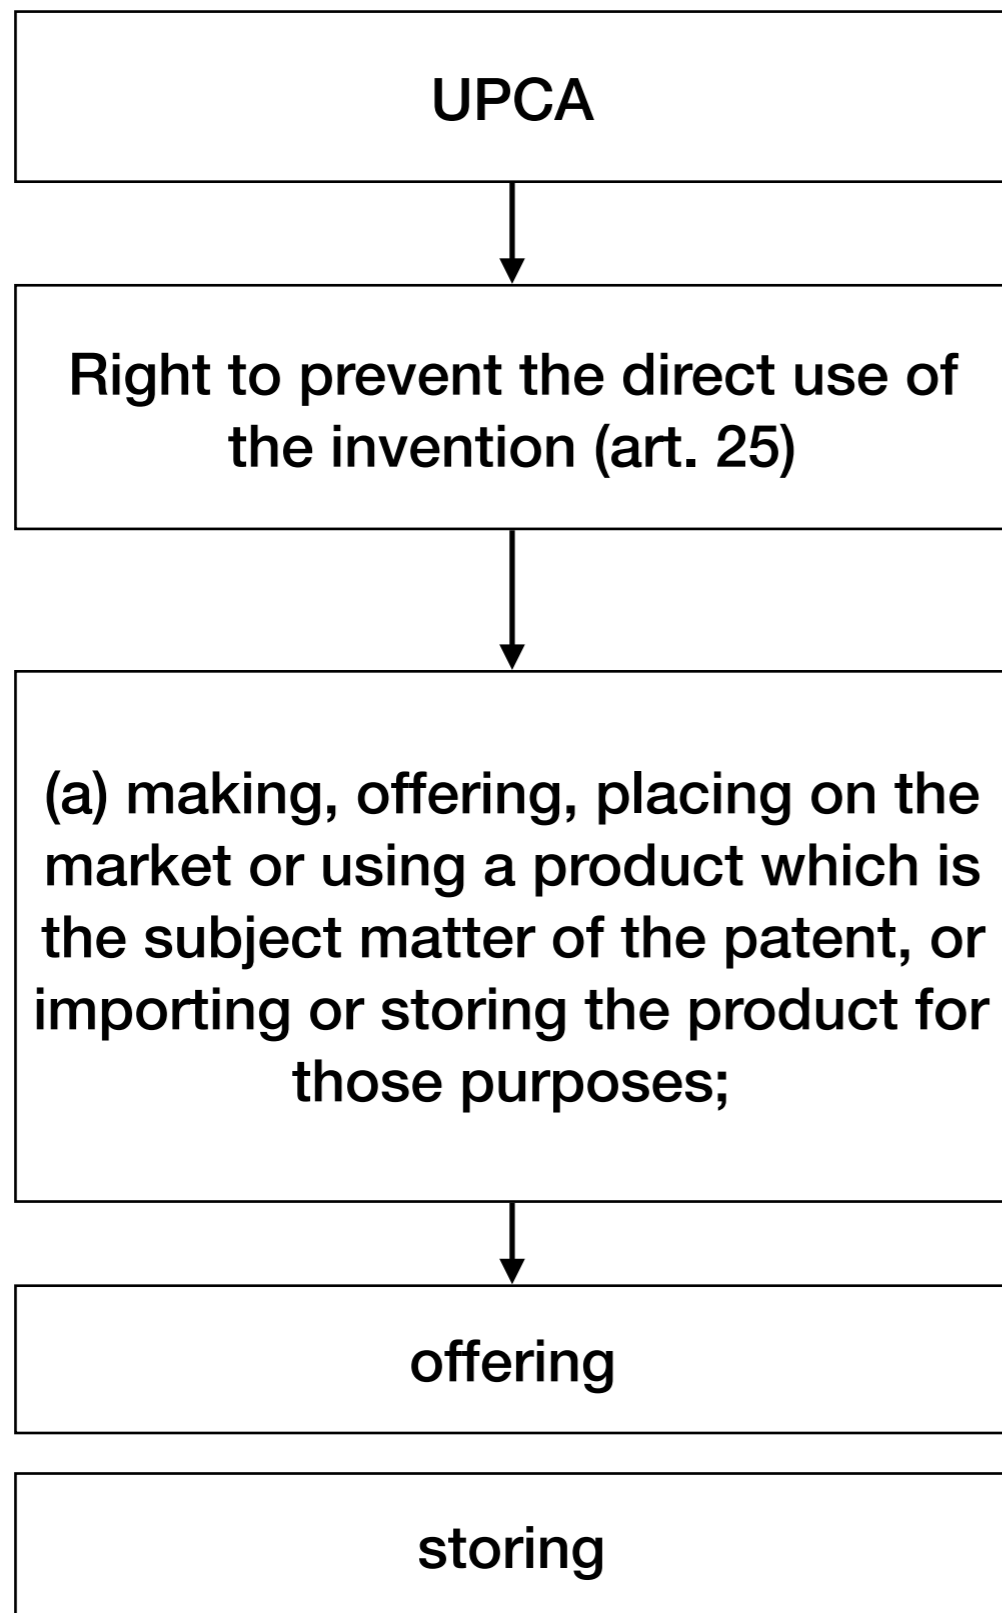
UPCA

Right to prevent the direct use of the invention (art. 25)

(a) making, offering, placing on the market or using a product which is the subject matter of the patent, or importing or storing the product for those purposes;

offering

storing